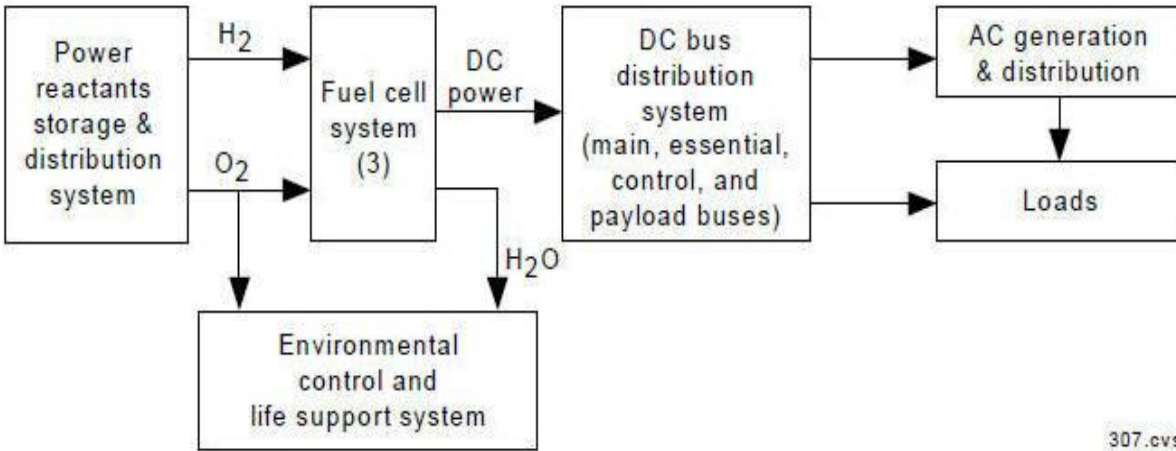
Power reactants storage & distribution system

$H_2$

$O_2$

Fuel cell system (3)

DC power

$H_2O$

DC bus distribution system (main, essential, control, and payload buses)

AC generation & distribution

Loads

Environmental control and life support system

307.cvs